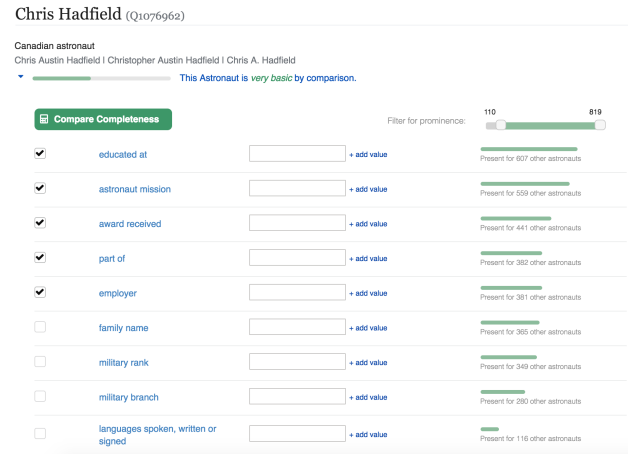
Chris Hadfield (Q1076962)

Canadian astronaut

Chris Austin Hadfield | Christopher Austin Hadfield | Chris A. Hadfield

This Astronaut is *very basic* by comparison.

Compare Completeness

Filter for prominence: 110 819

| | | | |
|---|---|---|---|
| ✔ | educated at | + add value | Present for 607 other astronauts |
| ✔ | astronaut mission | + add value | Present for 559 other astronauts |
| ✔ | award received | + add value | Present for 441 other astronauts |
| ✔ | part of | + add value | Present for 382 other astronauts |
| ✔ | employer | + add value | Present for 381 other astronauts |
| | family name | + add value | Present for 365 other astronauts |
| | military rank | + add value | Present for 349 other astronauts |
| | military branch | + add value | Present for 280 other astronauts |
| | languages spoken, written or signed | + add value | Present for 116 other astronauts |